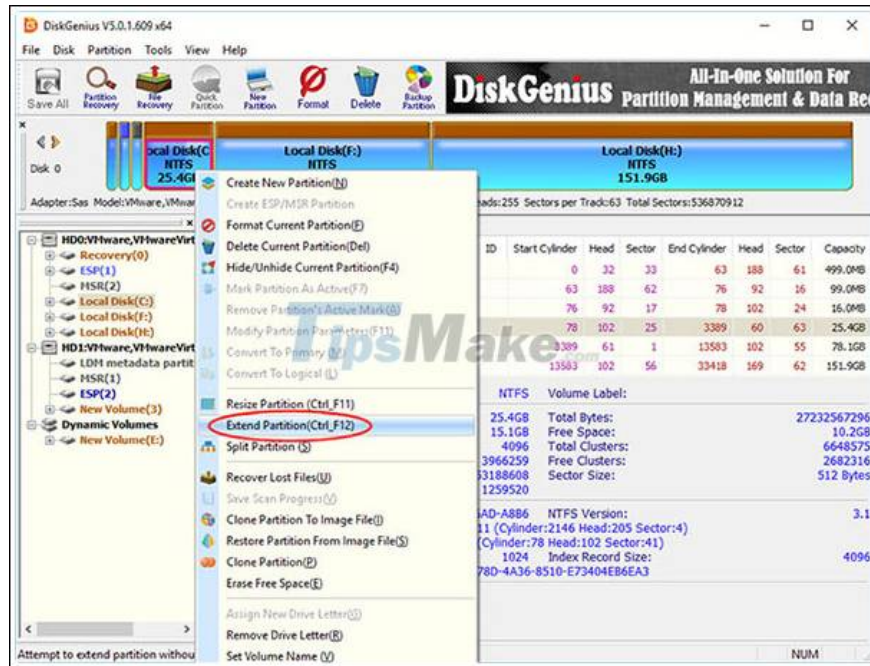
DiskGenius V5.0.1.609 x64

File Disk Partition Tools View Help

Save All Partition Recovery File Recovery Quick Partition New Partition Format Delete Backup Partition

DiskGenius All-In-One Solution For Partition Management & Data Re

Disk 0

ocal Disk(C: NTFS 25.4GI

Local Disk(F:) NTFS

Local Disk(H:) NTFS 151.9GB

Adapter:Sas Model:VMware,VMwar

ads:255 Sectors per Track:63 Total Sectors:536870912

HD0:VMware,VMwareVirt
Recovery(0)
ESP(1)
MSR(2)
Local Disk(C:)
Local Disk(F:)
Local Disk(H:)
HD1:VMware,VMwareVirt
LDM metadata partit
MSR(1)
ESP(2)
New Volume(3)
Dynamic Volumes
New Volume(E:)

Create New Partition(N)
Create ESP/MSR Partition
Format Current Partition(F)
Delete Current Partition(Del)
Hide/Unhide Current Partition(F4)
Mark Partition As Active(F7)
Remove Partition's Active Mark(A)
Modify Partition Parameters(F11)
Convert To Primary (P)
Convert To Logical (L)
Resize Partition (Ctrl_F11)
Extend Partition(Ctrl_F12)
Split Partition (S)
Recover Lost Files(U)
Save Scan Progress(V)
Clone Partition To Image File(I)
Restore Partition From Image File(S)
Clone Partition(P)
Erase Free Space(E)
Assign New Drive Letter(G)
Remove Drive Letter(R)
Set Volume Name (V)

TipsMake.com

| ID | Start Cylinder | Head | Sector | End Cylinder | Head | Sector | Capacity |
|---|---|---|---|---|---|---|---|
| | 0 | 32 | 33 | 63 | 188 | 61 | 499.0MB |
| | 63 | 188 | 62 | 76 | 92 | 16 | 99.0MB |
| | 76 | 92 | 17 | 78 | 102 | 24 | 16.0MB |
| | 78 | 102 | 25 | 3389 | 60 | 63 | 25.4GB |
| | 3389 | 61 | 1 | 13583 | 102 | 55 | 78.1GB |
| | 13583 | 102 | 56 | 33418 | 169 | 62 | 151.9GB |

NTFS Volume Label:
25.4GB Total Bytes: 27232567296
15.1GB Free Space: 10.2GB
4096 Total Clusters: 6648575
3966259 Free Clusters: 2682316
53188608 Sector Size: 512 Bytes
1259520

AD-A886 NTFS Version: 3.1
11 (Cylinder:2146 Head:205 Sector:4)
(Cylinder:78 Head:102 Sector:41)
1024 Index Record Size: 4096
78D-4A36-8510-E73404EB6EA3

Attempt to extend partition withou

NUM